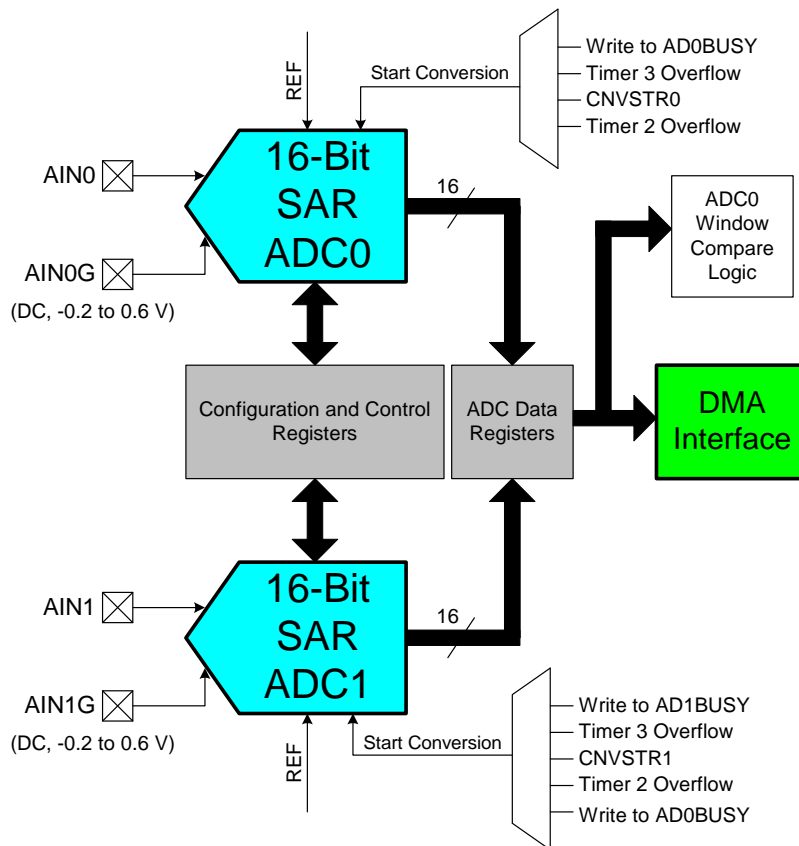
REF

Start Conversion

Write to AD0BUSY
Timer 3 Overflow
CNVSTR0
Timer 2 Overflow

AIN0

16-Bit SAR ADC0

16

ADC0 Window Compare Logic

AIN0G

(DC, -0.2 to 0.6 V)

Configuration and Control Registers

ADC Data Registers

DMA Interface

AIN1

16-Bit SAR ADC1

16

AIN1G

(DC, -0.2 to 0.6 V)

REF

Start Conversion

Write to AD1BUSY
Timer 3 Overflow
CNVSTR1
Timer 2 Overflow
Write to AD0BUSY